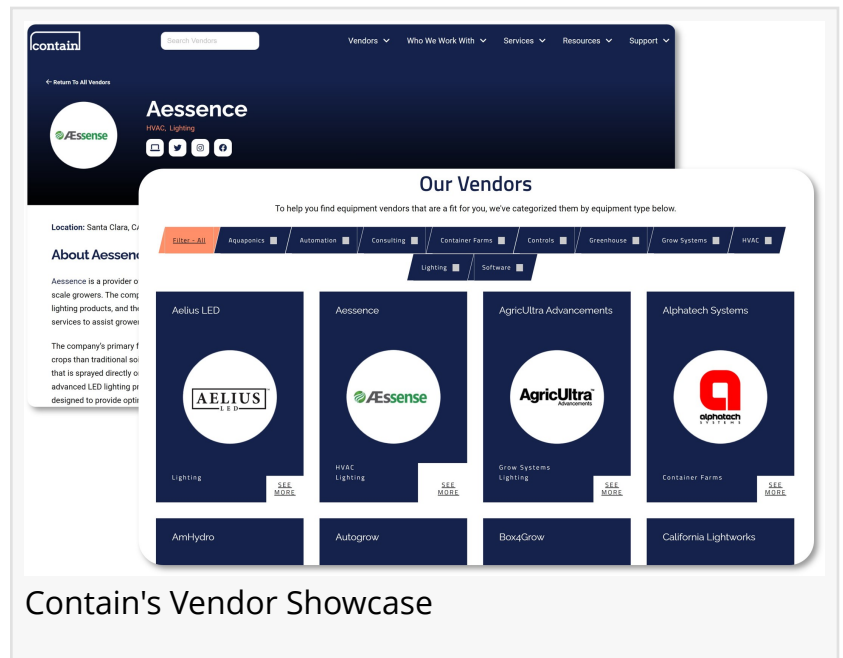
contain

Search Vendors

Vendors Who We Work With Services Resources Support

← Return To All Vendors

ÆEssense

Aessence

HVAC, Lighting

Location: Santa Clara, C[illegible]

About Aessen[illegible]

Aessence is a provider o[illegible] scale growers. The comp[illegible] lighting products, and the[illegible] services to assist growe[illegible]

The company's primary f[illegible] crops than traditional soi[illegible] that is sprayed directly o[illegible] advanced LED lighting pr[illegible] designed to provide opti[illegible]

Our Vendors

To help you find equipment vendors that are a fit for you, we've categorized them by equipment type below.

Filter - All | Aquaponics | Automation | Consulting | Container Farms | Controls | Greenhouse | Grow Systems | HVAC | Lighting | Software

Aelius LED
AELIUS LED
Lighting
SEE MORE

Aessence
ÆEssense
HVAC
Lighting
SEE MORE

AgricUltra Advancements
AgricUltra Advancements
Grow Systems
Lighting
SEE MORE

Alphatech Systems
alphatech SYSTEMS
Container Farms
SEE MORE

AmHydro

Autogrow

Box4Grow

California Lightworks

Contain's Vendor Showcase